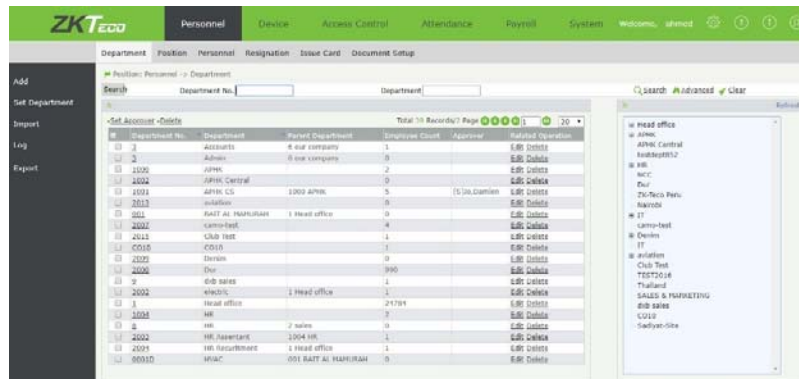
ZKTeco

Personnel Device Access Control Attendance Payroll System Welcome, ahmed

Department Position Personnel Resignation Issue Card Document Setup

Add
Set Department
Import
Log
Export

Position: Personnel -> Department

Search Department No. Department Search Advanced Clear

Set Approver Delete

Total 38 Records/2 Page 1 20

| | Department No. | Department | Parent Department | Employee Count | Approver | Related Operation |
|---|---|---|---|---|---|---|
| | 2 | Accounts | 6 our company | 1 | | Edit Delete |
| | 3 | Admin | 6 our company | 0 | | Edit Delete |
| | 1000 | APHK | | 2 | | Edit Delete |
| | 1002 | APHK Central | | 0 | | Edit Delete |
| | 1001 | APHK CS | 1000 APHK | 5 | [5]Dr.Damien | Edit Delete |
| | 2013 | aviation | | 0 | | Edit Delete |
| | 001 | BAIT AL MAMURAH | 1 Head office | 0 | | Edit Delete |
| | 2007 | camo-test | | 4 | | Edit Delete |
| | 2011 | Club Test | | 1 | | Edit Delete |
| | CO10 | CO10 | | 1 | | Edit Delete |
| | 2005 | Denim | | 0 | | Edit Delete |
| | 2006 | Dxr | | 990 | | Edit Delete |
| | 9 | dxb sales | | 1 | | Edit Delete |
| | 2002 | electric | 1 Head office | 1 | | Edit Delete |
| | 1 | Head office | | 24784 | | Edit Delete |
| | 1004 | HK | | 7 | | Edit Delete |
| | 8 | HR | 2 sales | 0 | | Edit Delete |
| | 2002 | HR Assentant | 1004 HR | 1 | | Edit Delete |
| | 2004 | HR Recuritment | 1 Head office | 1 | | Edit Delete |
| | 0001D | HVAC | 001 BAIT AL MAMURAH | 0 | | Edit Delete |

Refresh

Head office
APHK
APHK Central
testdept852
HR
NCC
Dxr
ZK-Teco Peru
Nairobi
IT
camo-test
Denim
IT
aviation
Club Test
TEST2016
Thailand
SALES & MARKETING
dxb sales
CO10
Sadiyat-Site